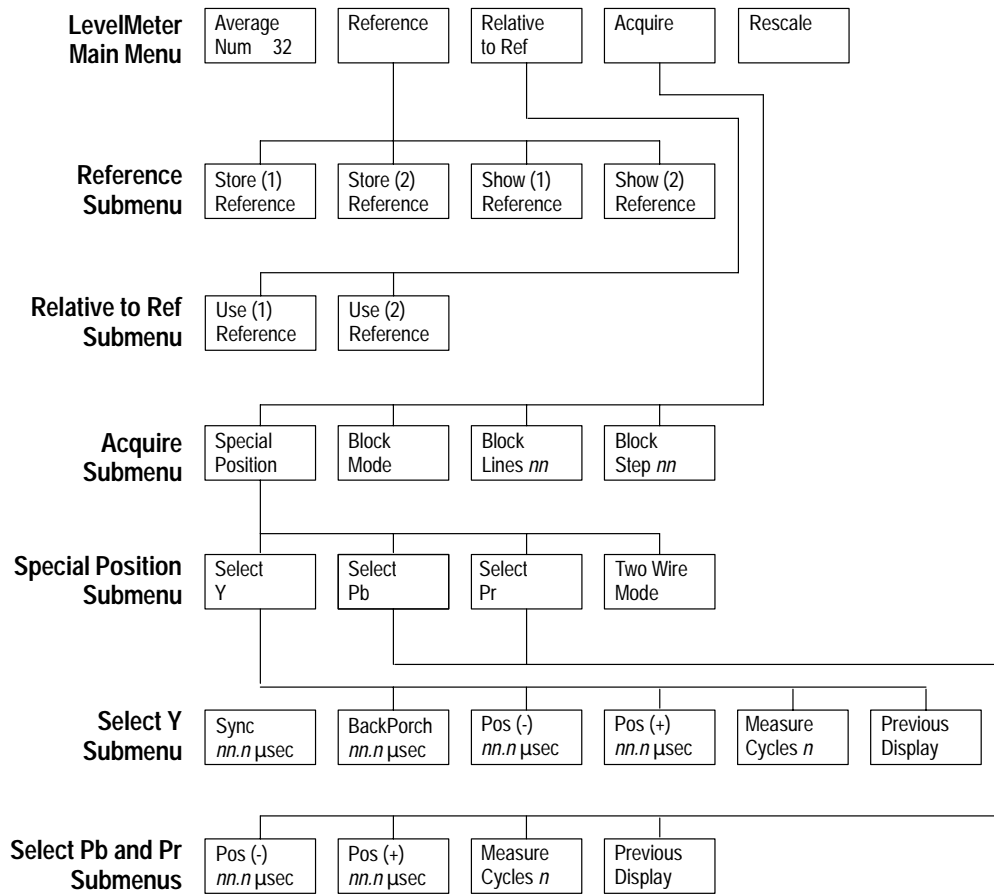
LevelMeter Main Menu

Average Num 32

Reference

Relative to Ref

Acquire

Rescale

Reference Submenu

Store (1) Reference

Store (2) Reference

Show (1) Reference

Show (2) Reference

Relative to Ref Submenu

Use (1) Reference

Use (2) Reference

Acquire Submenu

Special Position

Block Mode

Block Lines *nn*

Block Step *nn*

Special Position Submenu

Select Y

Select Pb

Select Pr

Two Wire Mode

Select Y Submenu

Sync *nn.n* µsec

BackPorch *nn.n* µsec

Pos (-) *nn.n* µsec

Pos (+) *nn.n* µsec

Measure Cycles *n*

Previous Display

Select Pb and Pr Submenus

Pos (-) *nn.n* µsec

Pos (+) *nn.n* µsec

Measure Cycles *n*

Previous Display